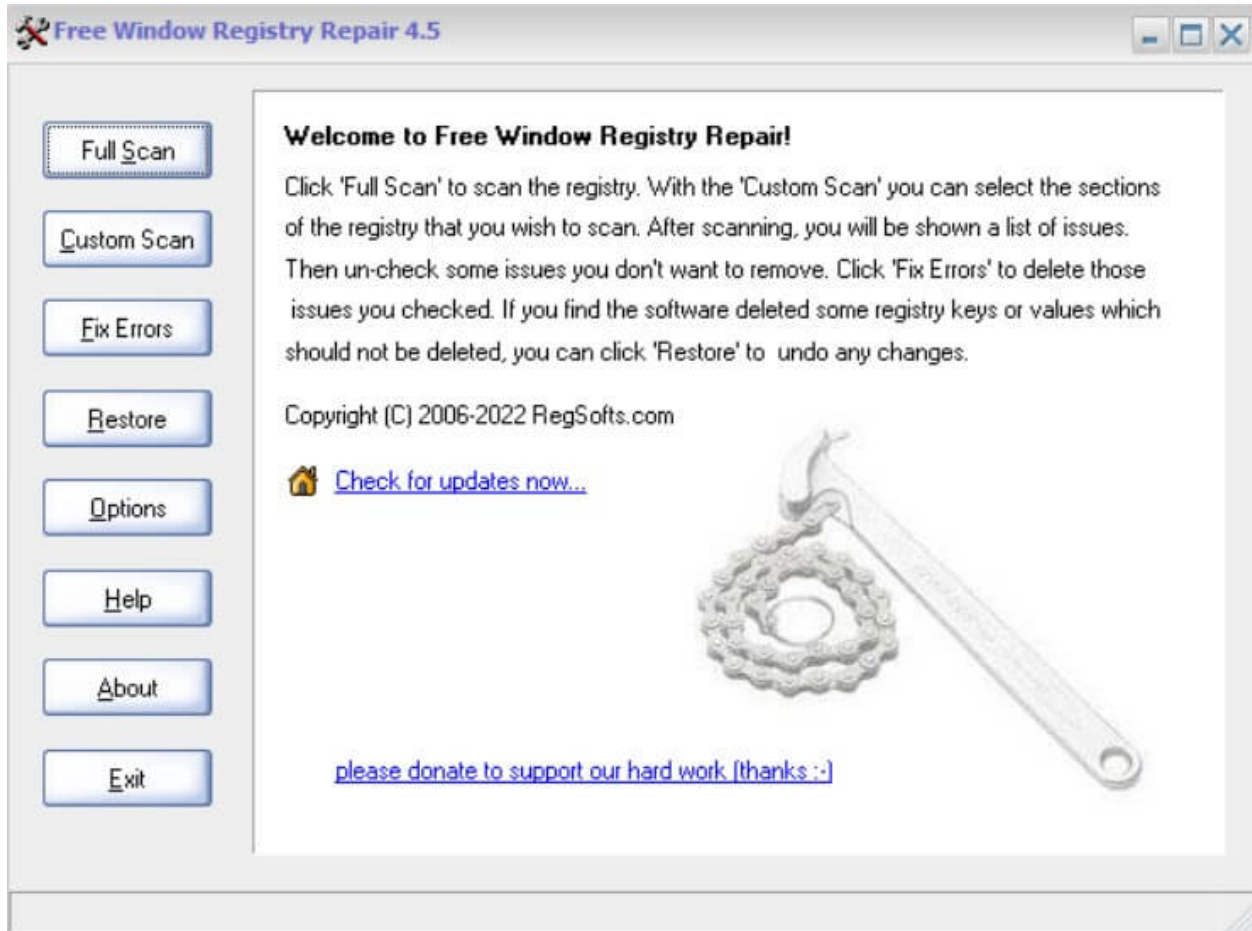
Free Window Registry Repair 4.5

Full Scan

Custom Scan

Fix Errors

Restore

Options

Help

About

Exit

Welcome to Free Window Registry Repair!

Click 'Full Scan' to scan the registry. With the 'Custom Scan' you can select the sections of the registry that you wish to scan. After scanning, you will be shown a list of issues. Then un-check some issues you don't want to remove. Click 'Fix Errors' to delete those issues you checked. If you find the software deleted some registry keys or values which should not be deleted, you can click 'Restore' to undo any changes.

Copyright (C) 2006-2022 RegSofts.com

Check for updates now...

please donate to support our hard work (thanks :-)